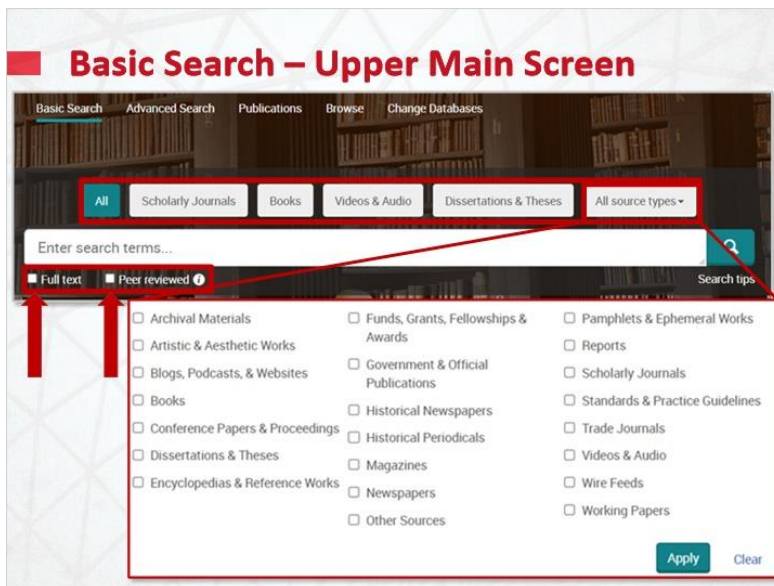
Basic Search – Upper Main Screen

Basic Search Advanced Search Publications Browse Change Databases

All Scholarly Journals Books Videos & Audio Dissertations & Theses All source types

Enter search terms...

Full text Peer reviewed

Search tips

Archival Materials
Artistic & Aesthetic Works
Blogs, Podcasts, & Websites
Books
Conference Papers & Proceedings
Dissertations & Theses
Encyclopedias & Reference Works

Funds, Grants, Fellowships & Awards
Government & Official Publications
Historical Newspapers
Historical Periodicals
Magazines
Newspapers
Other Sources

Pamphlets & Ephemeral Works
Reports
Scholarly Journals
Standards & Practice Guidelines
Trade Journals
Videos & Audio
Wire Feeds
Working Papers

Apply Clear